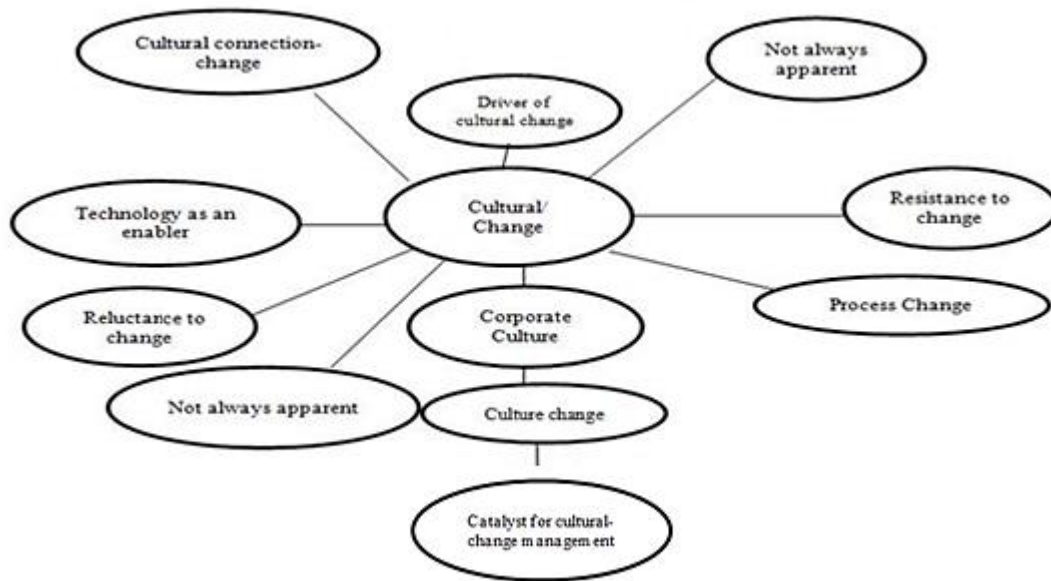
Cultural connection-change

Not always apparent

Driver of cultural change

Technology as an enabler

Cultural/ Change

Resistance to change

Reluctance to change

Corporate Culture

Process Change

Not always apparent

Culture change

Catalyst for cultural-change management